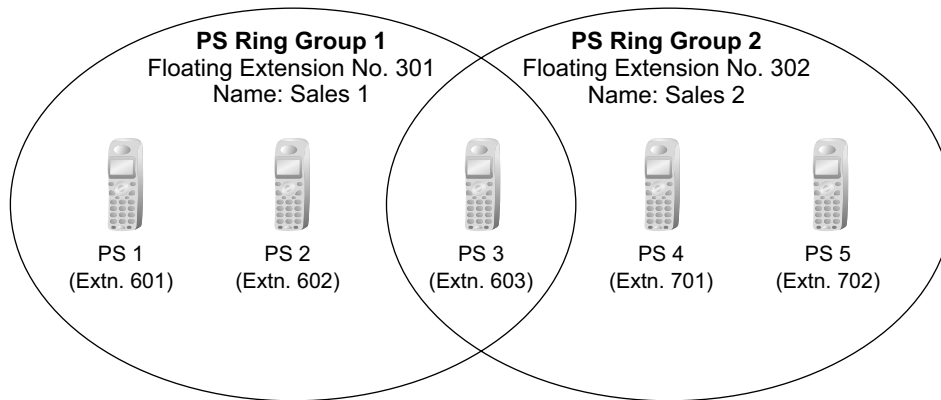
**PS Ring Group 1**
Floating Extension No. 301
Name: Sales 1

**PS Ring Group 2**
Floating Extension No. 302
Name: Sales 2

PS 1
(Extn. 601)

PS 2
(Extn. 602)

PS 3
(Extn. 603)

PS 4
(Extn. 701)

PS 5
(Extn. 702)